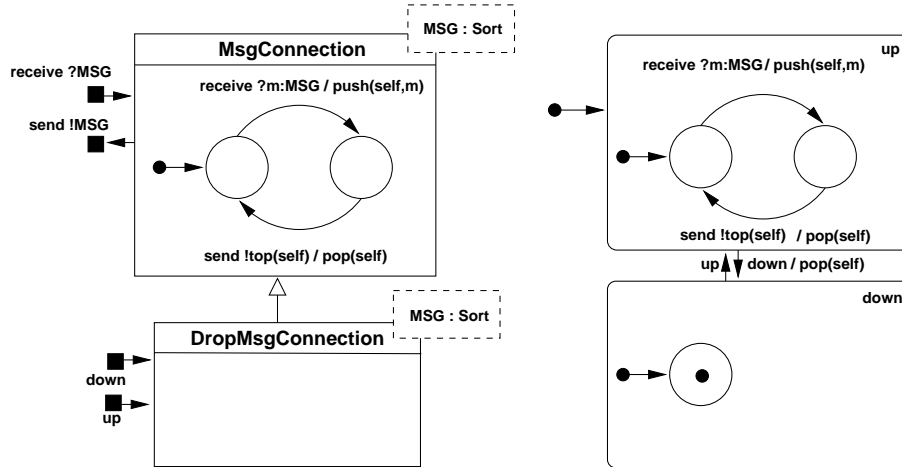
MSG : Sort

MsgConnection

receive ?MSG

send !MSG

receive ?m:MSG / push(self,m)

send !top(self) / pop(self)

MSG : Sort

DropMsgConnection

down

up

up

receive ?m:MSG / push(self,m)

send !top(self) / pop(self)

up

down / pop(self)

down